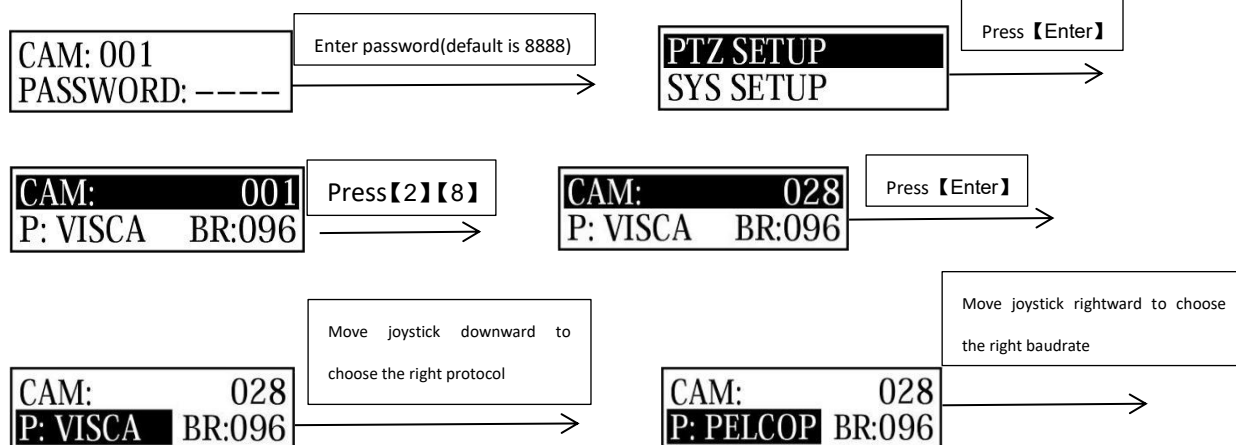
CAM: 001
PASSWORD: ----

Enter password(default is 8888)

PTZ SETUP
SYS SETUP

Press【Enter】

CAM: 001
P: VISCA BR:096

Press【2】【8】

CAM: 028
P: VISCA BR:096

Press【Enter】

CAM: 028
P: VISCA BR:096

Move joystick downward to choose the right protocol

CAM: 028
P: PELCOP BR:096

Move joystick rightward to choose the right baudrate